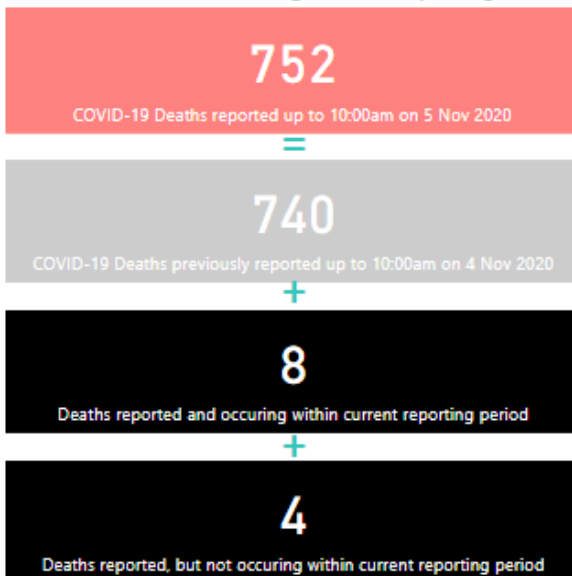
752

COVID-19 Deaths reported up to 10:00am on 5 Nov 2020

=

740

COVID-19 Deaths previously reported up to 10:00am on 4 Nov 2020

+

8

Deaths reported and occuring within current reporting period

+

4

Deaths reported, but not occuring within current reporting period